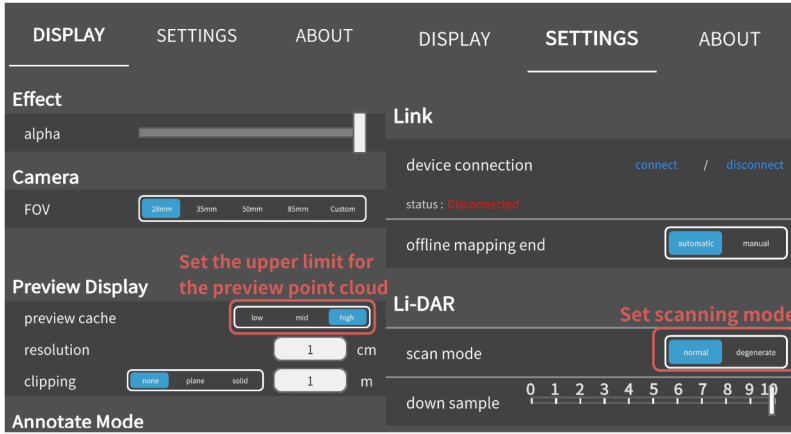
DISPLAY SETTINGS ABOUT

Effect

alpha

Camera

FOV 28mm 35mm 50mm 85mm Custom

Set the upper limit for the preview point cloud

Preview Display

preview cache low mid high

resolution 1 cm

clipping none plane solid 1 m

Annotate Mode

DISPLAY SETTINGS ABOUT

Link

device connection connect / disconnect

status : Disconnected

offline mapping end automatic manual

Li-DAR

Set scanning mode

scan mode normal degenerate

down sample 0 1 2 3 4 5 6 7 8 9 10